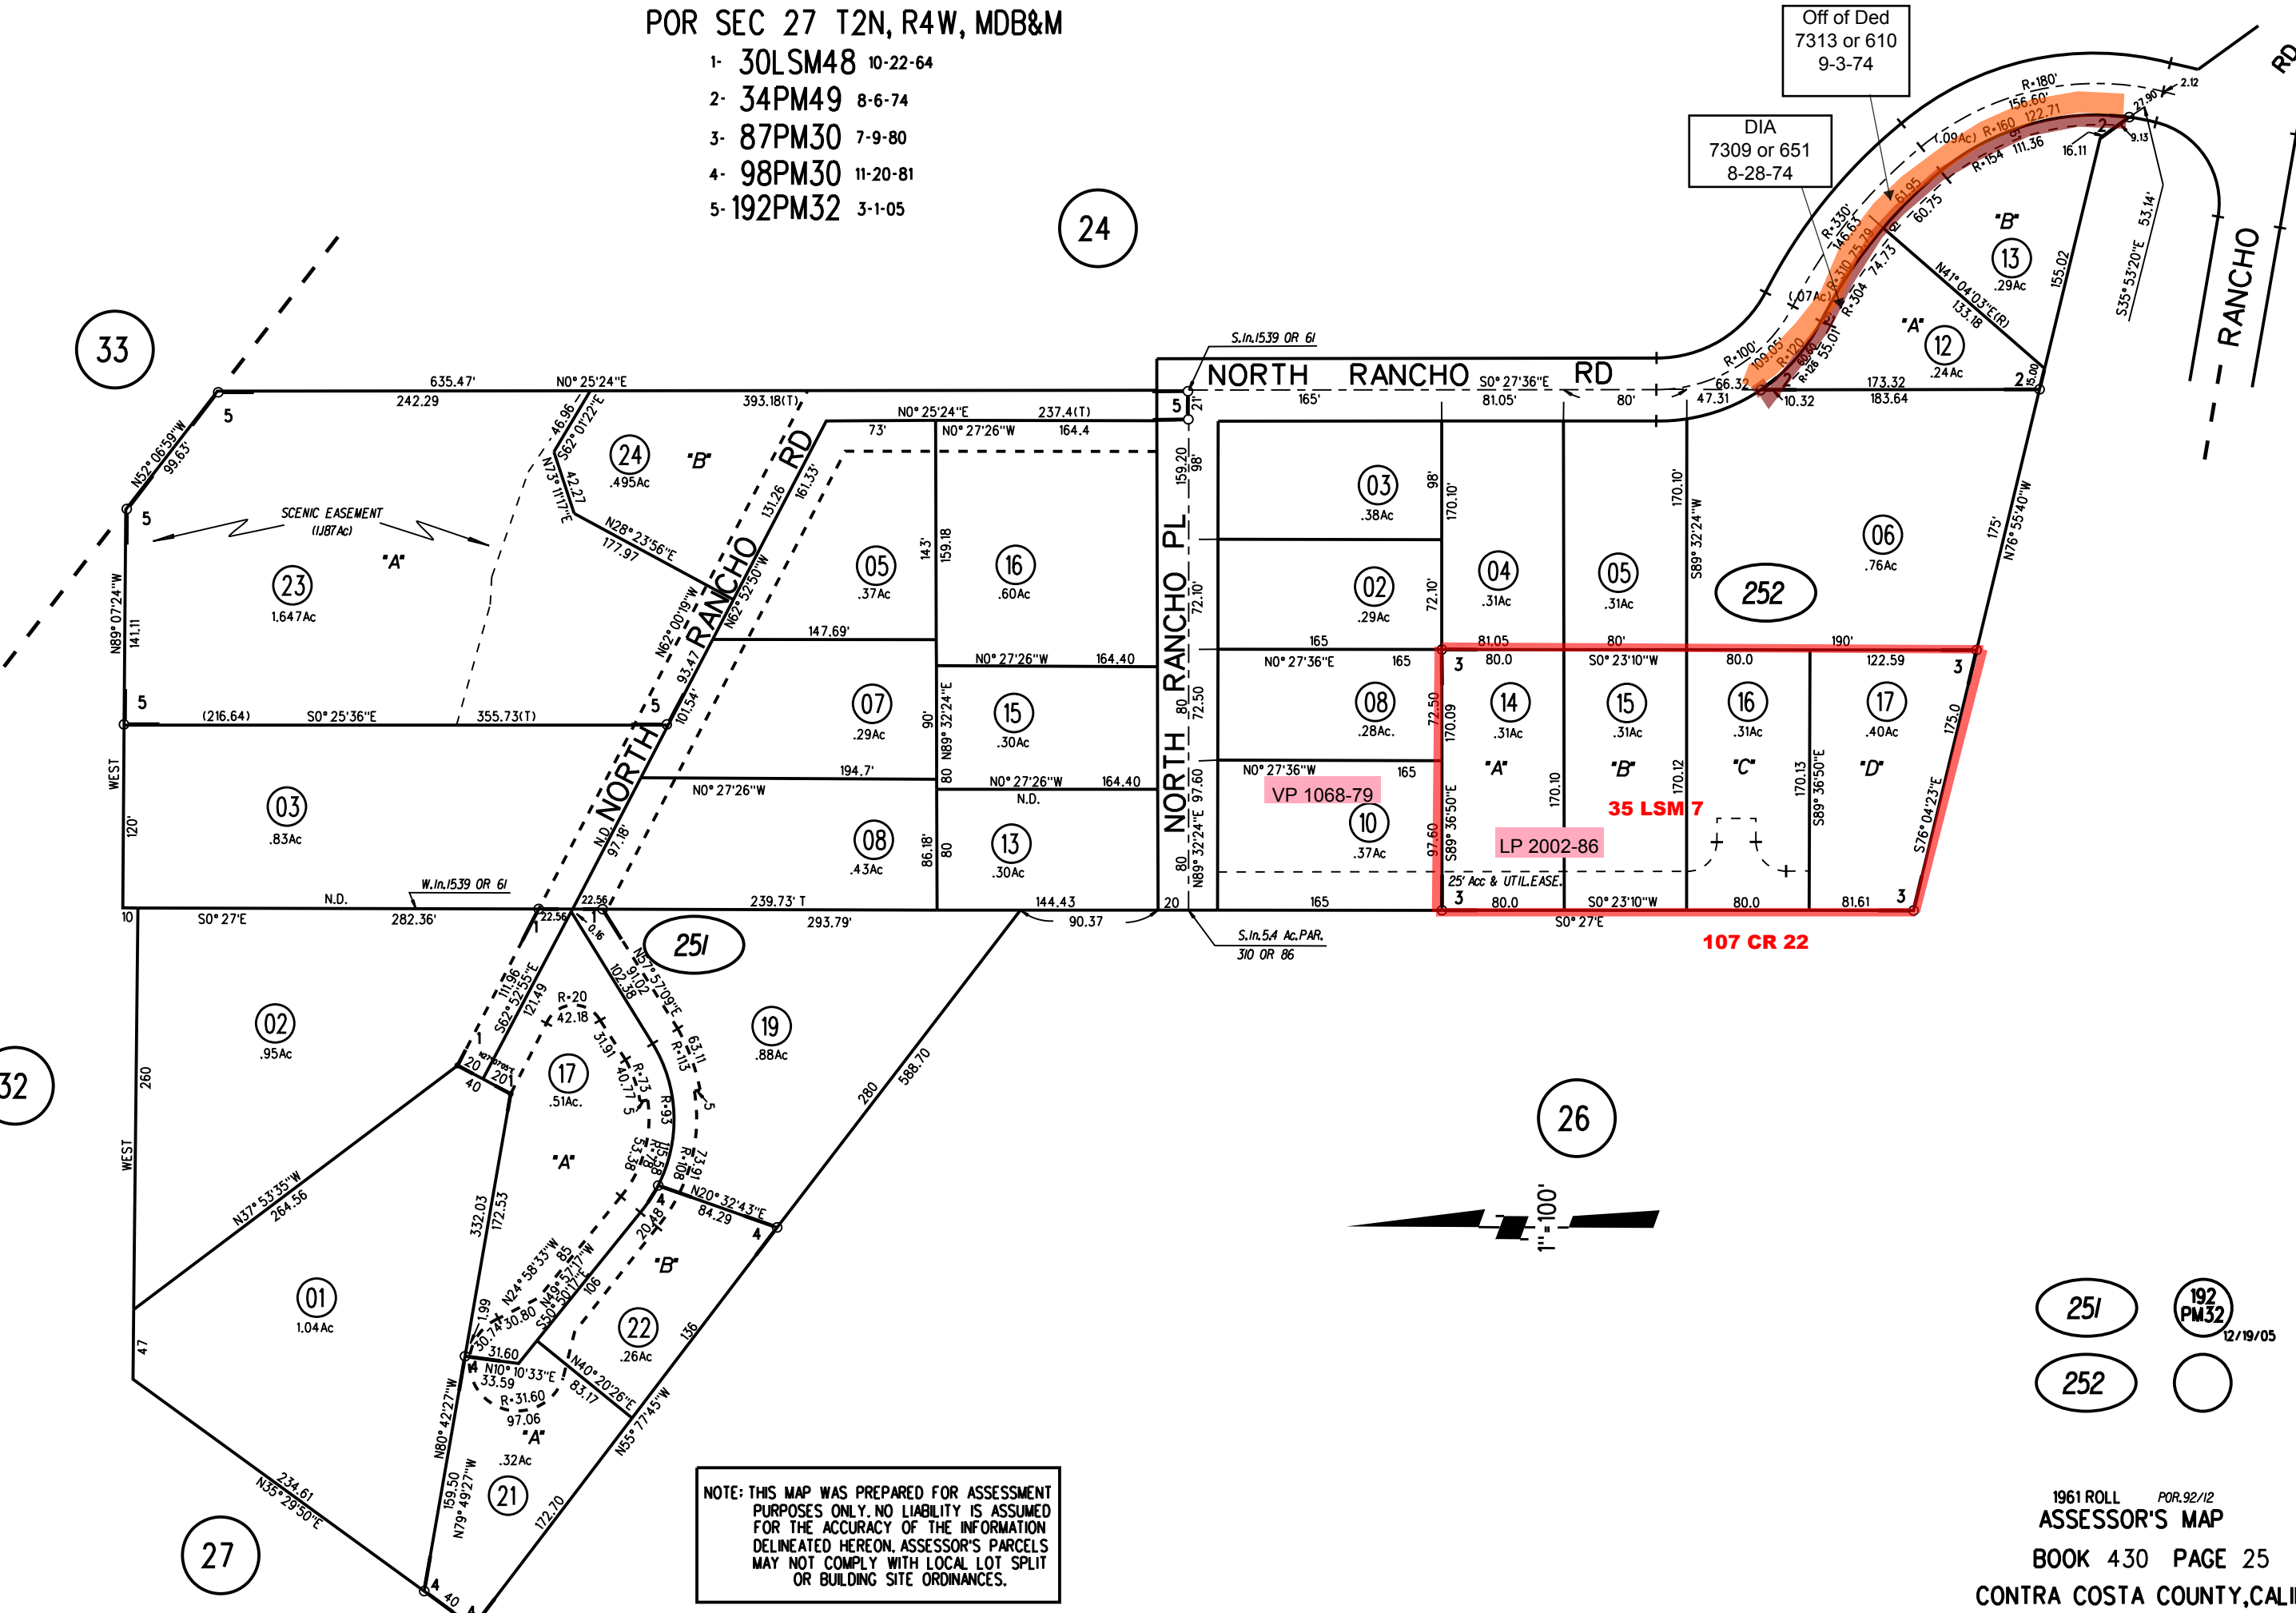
POR SEC 27 T2N, R4W, MDB&M
1- 30LSM48 10-22-64
2- 34PM49 8-6-74
3- 87PM30 7-9-80
4- 98PM30 11-20-81
5- 192PM32 3-1-05

Off of Ded
7313 or 610
9-3-74

DIA
7309 or 651
8-28-74

24
33
32
27
26

NORTH RANCHO RD
NORTH RANCHO PL
NORTH RANCHO RD
RANCHO
RD

SCENIC EASEMENT (1.187Ac)

23 1.647Ac "A"
24 .495Ac "B"
03 .83Ac
02 .95Ac
01 1.04Ac
17 .51Ac. "A"
22 .26Ac "B"
21 .32Ac "A"
19 .88Ac
05 .37Ac
16 .60Ac
07 .29Ac
15 .30Ac
08 .43Ac
13 .30Ac
03 .38Ac
02 .29Ac
08 .28Ac.
10 .37Ac
04 .31Ac
05 .31Ac
06 .76Ac
14 .31Ac "A"
15 .31Ac "B"
16 .31Ac "C"
17 .40Ac "D"
12 .24Ac "A"
13 .29Ac "B"

251
252

VP 1068-79
LP 2002-86
35 LSM 7
107 CR 22

S.ln.1539 OR 61
W.ln.1539 OR 61
S.ln.5.4 Ac.PAR. 310 OR 86
25' Acc & UTIL.EASE.
N.D.

1"=100'

NOTE: THIS MAP WAS PREPARED FOR ASSESSMENT PURPOSES ONLY. NO LIABILITY IS ASSUMED FOR THE ACCURACY OF THE INFORMATION DELINEATED HEREON. ASSESSOR'S PARCELS MAY NOT COMPLY WITH LOCAL LOT SPLIT OR BUILDING SITE ORDINANCES.

251
192 PM32
12/19/05
252

1961 ROLL POR.92/12
ASSESSOR'S MAP
BOOK 430 PAGE 25
CONTRA COSTA COUNTY, CALI